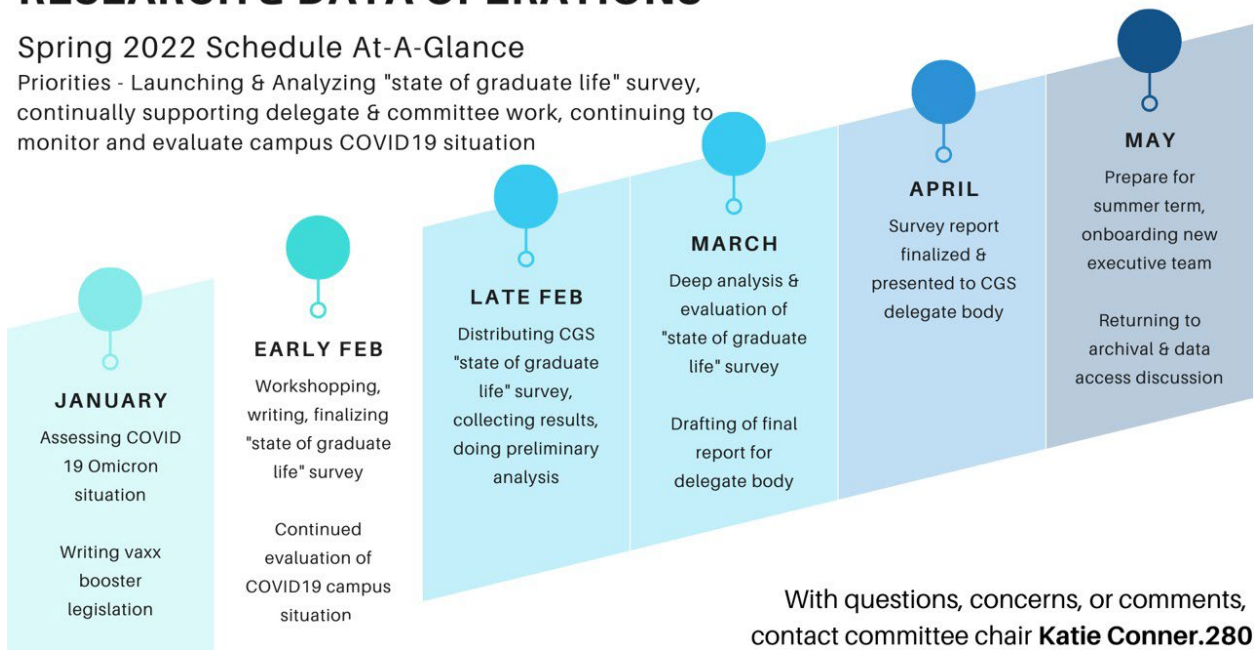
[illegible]

Spring 2022 Schedule At-A-Glance

Priorities - Launching & Analyzing "state of graduate life" survey, continually supporting delegate & committee work, continuing to monitor and evaluate campus COVID19 situation

JANUARY

Assessing COVID 19 Omicron situation

Writing vaxx booster legislation

EARLY FEB

Workshopping, writing, finalizing "state of graduate life" survey

Continued evaluation of COVID19 campus situation

LATE FEB

Distributing CGS "state of graduate life" survey, collecting results, doing preliminary analysis

MARCH

Deep analysis & evaluation of "state of graduate life" survey

Drafting of final report for delegate body

APRIL

Survey report finalized & presented to CGS delegate body

MAY

Prepare for summer term, onboarding new executive team

Returning to archival & data access discussion

With questions, concerns, or comments, contact committee chair **Katie Conner.280**